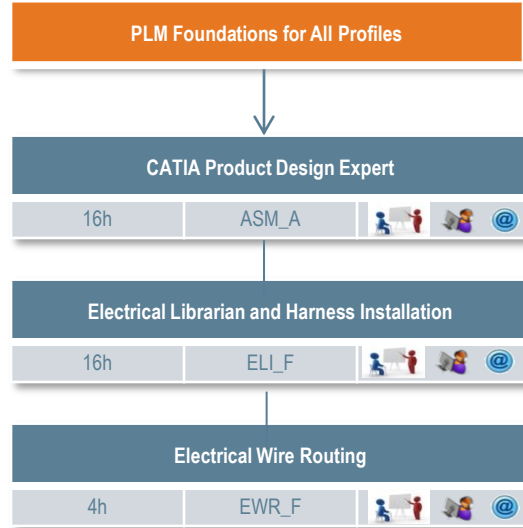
PLM Foundations for All Profiles

CATIA Product Design Expert

| 16h | ASM_A | @ |
|---|---|---|

Electrical Librarian and Harness Installation

| 16h | ELI_F | @ |
|---|---|---|

Electrical Wire Routing

| 4h | EWR_F | @ |
|---|---|---|